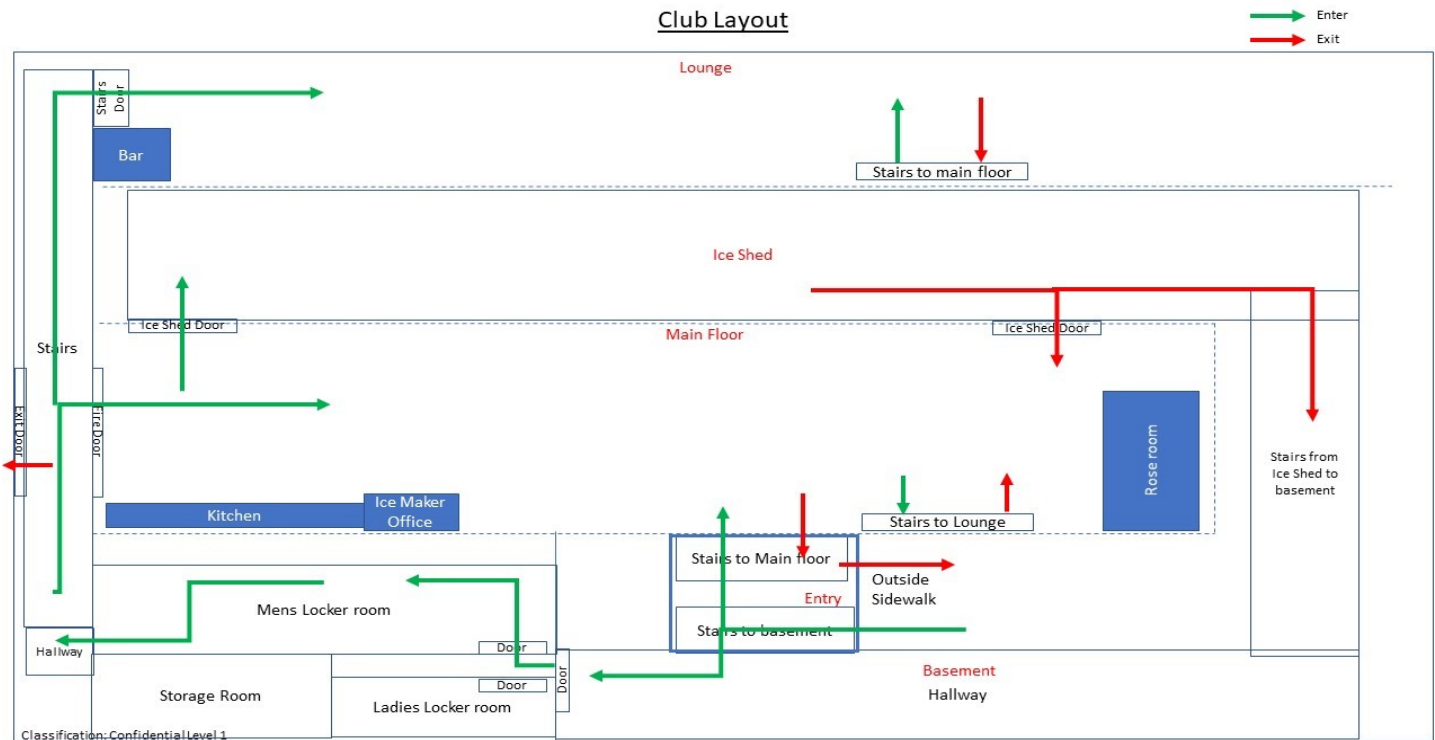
Club Layout

Enter
Exit

Lounge

Stairs Door

Bar

Stairs to main floor

Ice Shed

Ice Shed Door

Ice Shed Door

Main Floor

Stairs

Exit Door

Fire Door

Rose room

Stairs from Ice Shed to basement

Kitchen

Ice Maker Office

Stairs to Lounge

Stairs to Main floor

Outside Sidewalk

Entry

Mens Locker room

Stairs to basement

Hallway

Door

Door

Door

Basement

Hallway

Storage Room

Ladies Locker room

Classification: Confidential Level 1